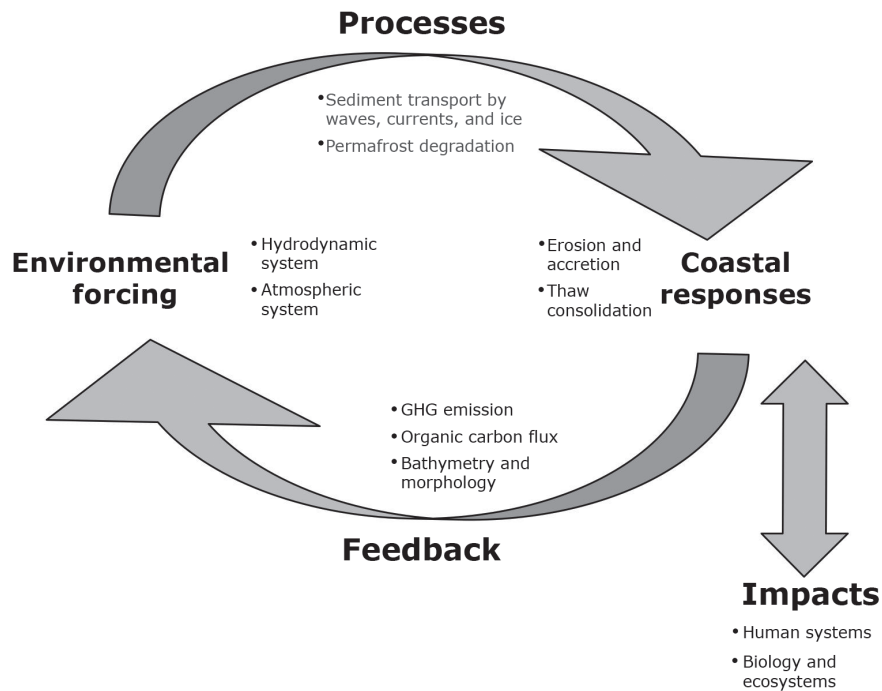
Processes

• Sediment transport by waves, currents, and ice
• Permafrost degradation

Environmental forcing

• Hydrodynamic system
• Atmospheric system

• Erosion and accretion
• Thaw consolidation

Coastal responses

• GHG emission
• Organic carbon flux
• Bathymetry and morphology

Feedback

Impacts

• Human systems
• Biology and ecosystems